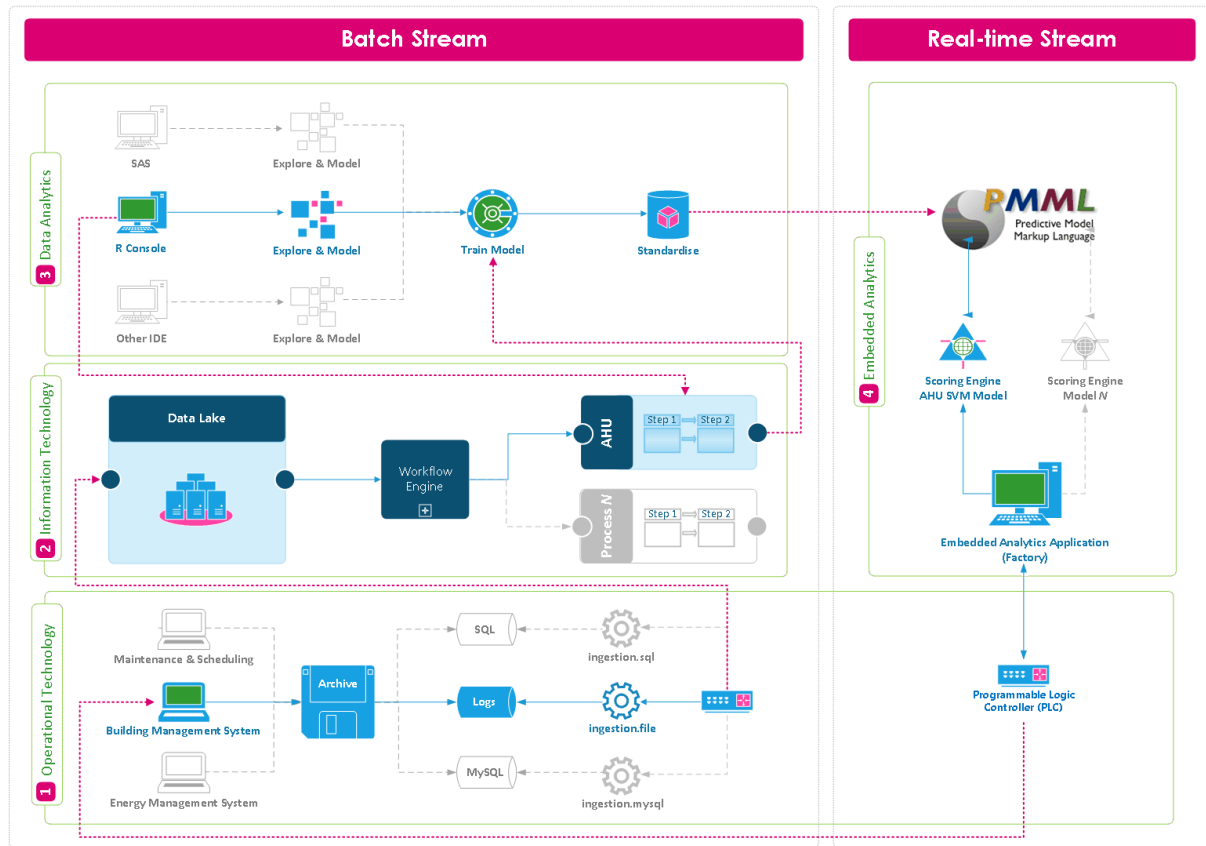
Batch Stream

Real-time Stream

3 Data Analytics

SAS

Explore & Model

R Console

Explore & Model

Train Model

Standardise

Other IDE

Explore & Model

PMML
Predictive Model Markup Language

4 Embedded Analytics

Scoring Engine AHU SVM Model

Scoring Engine Model N

2 Information Technology

Data Lake

Workflow Engine

AHU

Step 1

Step 2

Process N

Step 1

Step 2

Embedded Analytics Application (Factory)

1 Operational Technology

Maintenance & Scheduling

Building Management System

Energy Management System

Archive

SQL

Logs

MySQL

ingestion.sql

ingestion.file

ingestion.mysql

Programmable Logic Controller (PLC)